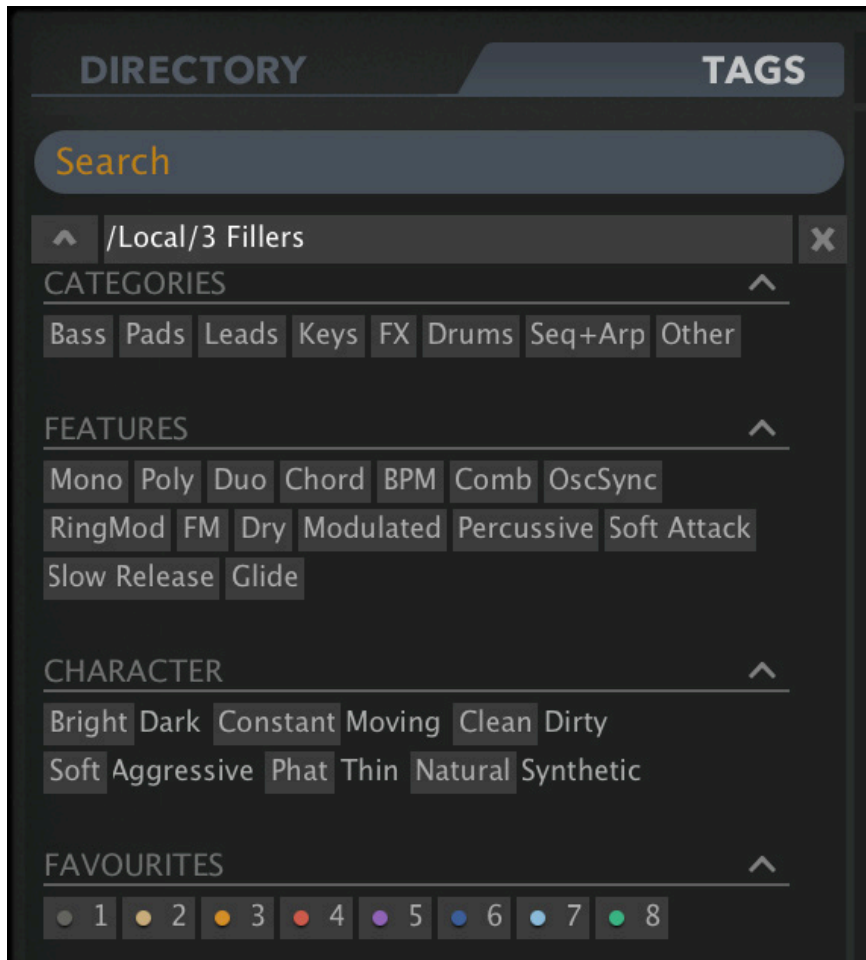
DIRECTORY TAGS

Search

/Local/3 Fillers

CATEGORIES

Bass Pads Leads Keys FX Drums Seq+Arp Other

FEATURES

Mono Poly Duo Chord BPM Comb OscSync RingMod FM Dry Modulated Percussive Soft Attack Slow Release Glide

CHARACTER

Bright Dark Constant Moving Clean Dirty Soft Aggressive Phat Thin Natural Synthetic

FAVOURITES

1 2 3 4 5 6 7 8